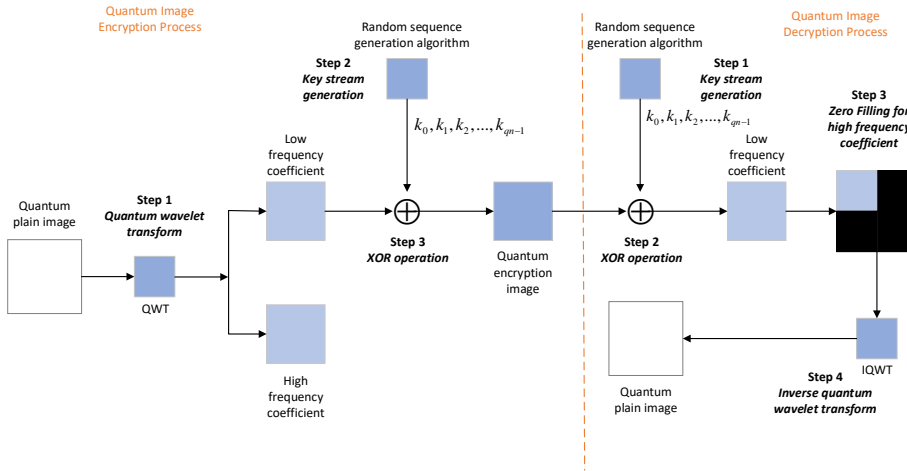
Quantum Image Encryption Process

Random sequence generation algorithm

Step 2
Key stream generation

$k_0, k_1, k_2, \ldots, k_{qn-1}$

Low frequency coefficient

Quantum plain image

Step 1
Quantum wavelet transform

QWT

Step 3
XOR operation

Quantum encryption image

High frequency coefficient

Quantum Image Decryption Process

Random sequence generation algorithm

Step 1
Key stream generation

$k_0, k_1, k_2, \ldots, k_{qn-1}$

Step 2
XOR operation

Low frequency coefficient

Step 3
Zero Filling for high frequency coefficient

IQWT

Step 4
Inverse quantum wavelet transform

Quantum plain image